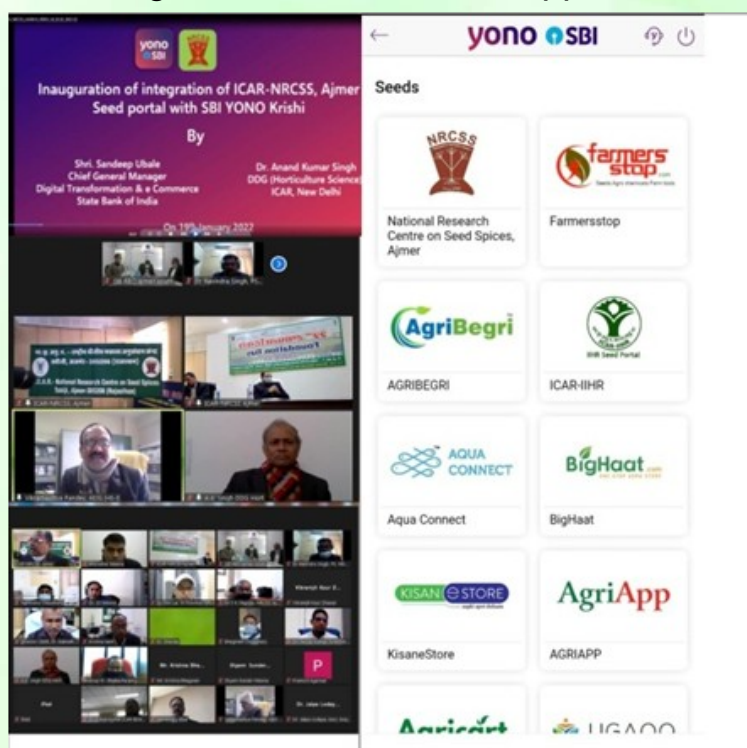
yono SBI

Inauguration of integration of ICAR-NRCSS, Ajmer Seed portal with SBI YONO Krishi

By

Shri. Sandeep Ubale
Chief General Manager
Digital Transformation & e Commerce
State Bank of India

Dr. Anand Kumar Singh
DDG (Horticulture Science)
ICAR, New Delhi

On 19th January 2022

yono SBI

Seeds

NRCSS
National Research Centre on Seed Spices, Ajmer

farmers stop
Farmersstop

AgriBegri
AGRIBEGRI

IIHR Seed Portal
ICAR-IIHR

AQUA CONNECT
Aqua Connect

BigHaat.com
BigHaat

KISAN e STORE
KisaneStore

AgriApp
AGRIAPP

Agricart

UGAOO